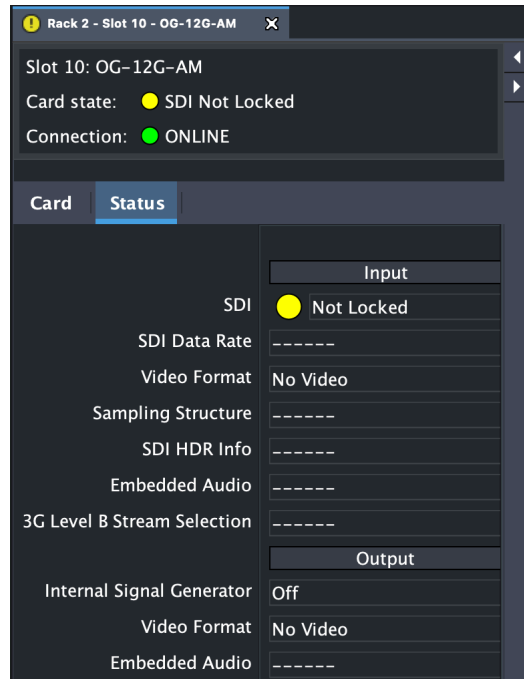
Rack 2 - Slot 10 - OG-12G-AM

Slot 10: OG-12G-AM
Card state: SDI Not Locked
Connection: ONLINE

Card
Status

| | Input |
|---|---|
| SDI | Not Locked |
| SDI Data Rate | ------ |
| Video Format | No Video |
| Sampling Structure | ------ |
| SDI HDR Info | ------ |
| Embedded Audio | ------ |
| 3G Level B Stream Selection | ------ |
| | Output |
| Internal Signal Generator | Off |
| Video Format | No Video |
| Embedded Audio | ------ |